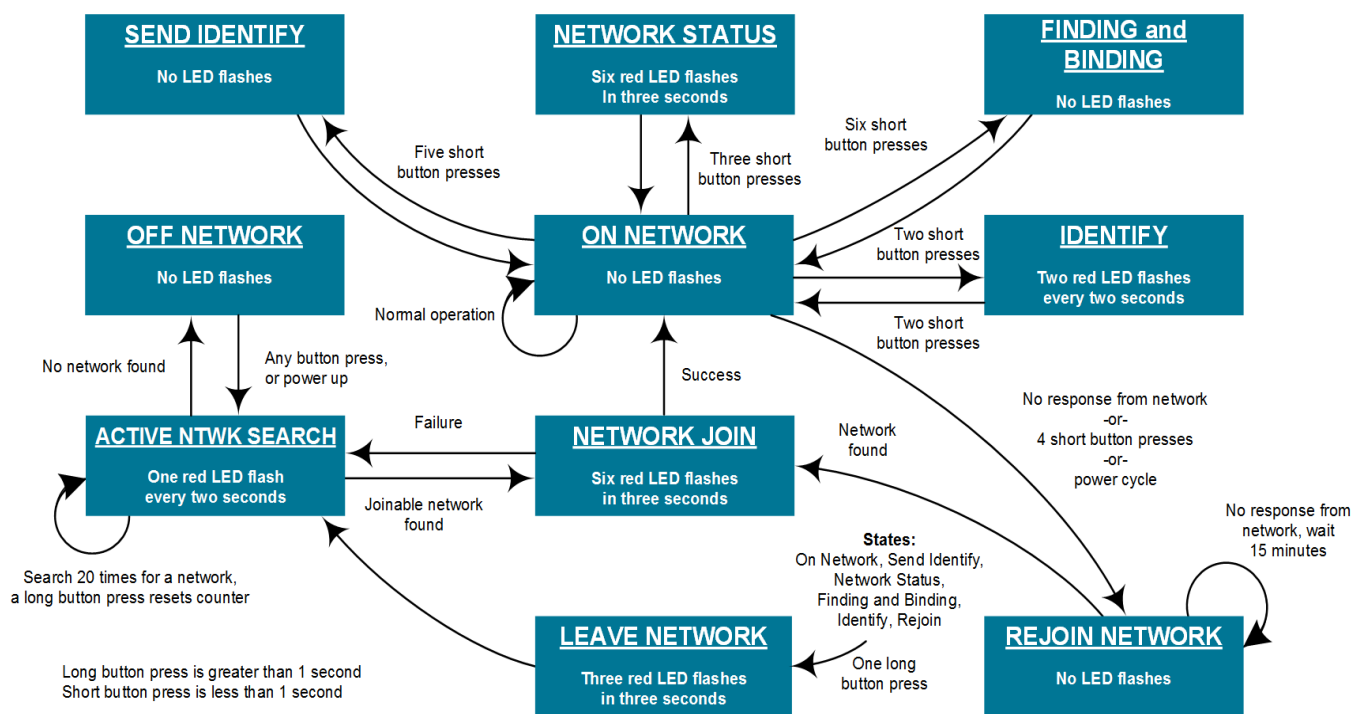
SEND IDENTIFY
No LED flashes

NETWORK STATUS
Six red LED flashes In three seconds

FINDING and BINDING
No LED flashes

Five short button presses

Three short button presses

Six short button presses

OFF NETWORK
No LED flashes

ON NETWORK
No LED flashes

IDENTIFY
Two red LED flashes every two seconds

Two short button presses

Two short button presses

Normal operation

No network found

Any button press, or power up

Success

No response from network
-or-
4 short button presses
-or-
power cycle

Failure

ACTIVE NTWK SEARCH
One red LED flash every two seconds

NETWORK JOIN
Six red LED flashes in three seconds

Network found

Joinable network found

No response from network, wait 15 minutes

States:
On Network, Send Identify, Network Status, Finding and Binding, Identify, Rejoin

Search 20 times for a network, a long button press resets counter

LEAVE NETWORK
Three red LED flashes in three seconds

One long button press

REJOIN NETWORK
No LED flashes

Long button press is greater than 1 second
Short button press is less than 1 second